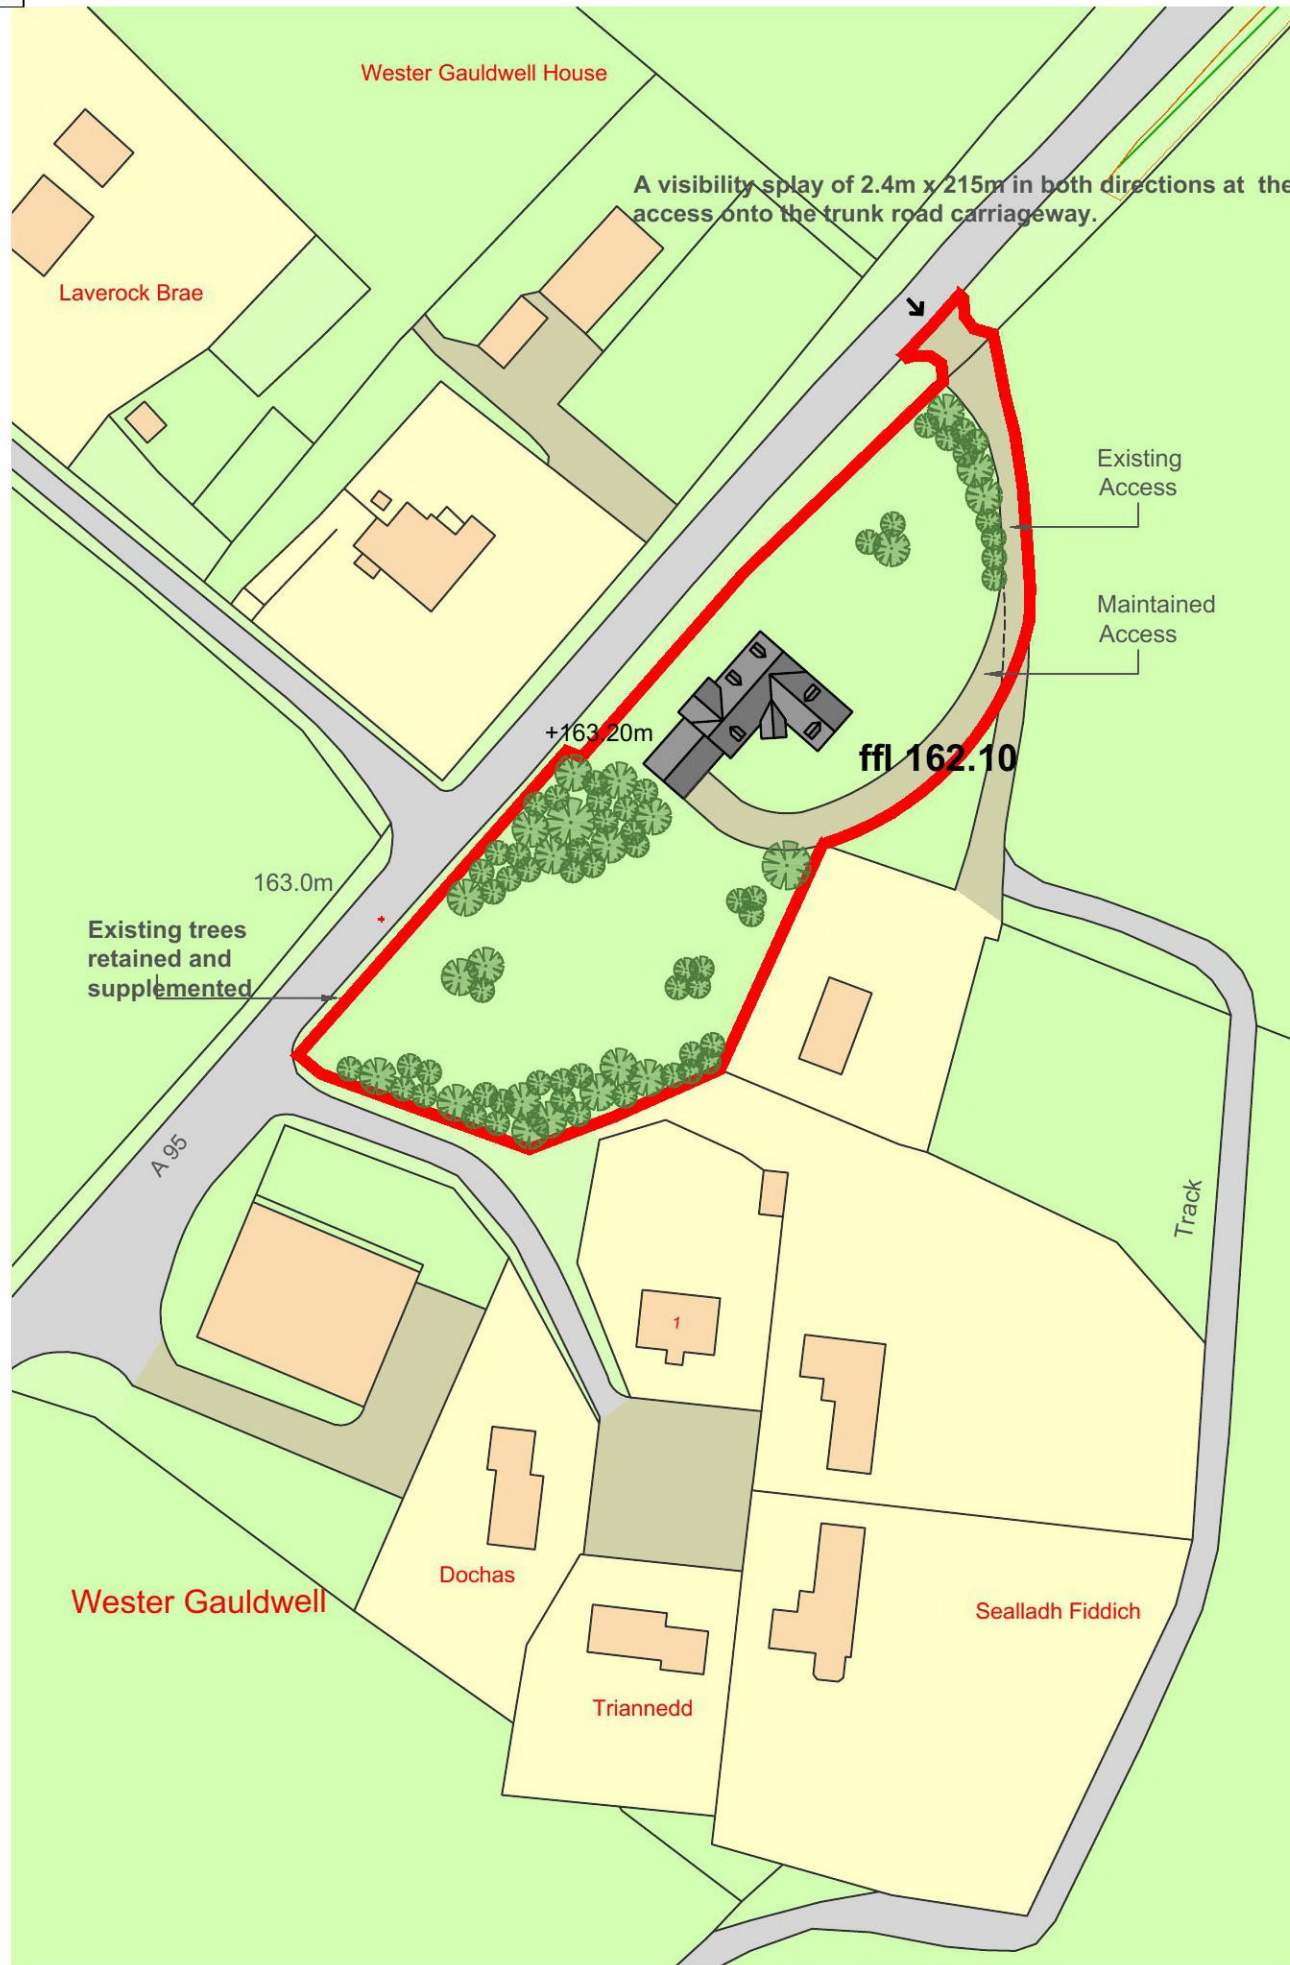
Wester Gauldwell House

A visibility splay of 2.4m x 215m in both directions at the access onto the trunk road carriageway.

Laverock Brae

Existing Access

Maintained Access

+163.20m

ffl 162.10

163.0m

Existing trees retained and supplemented

A 95

Track

1

Dochas

Wester Gauldwell

Sealladh Fiddich

Triannedd